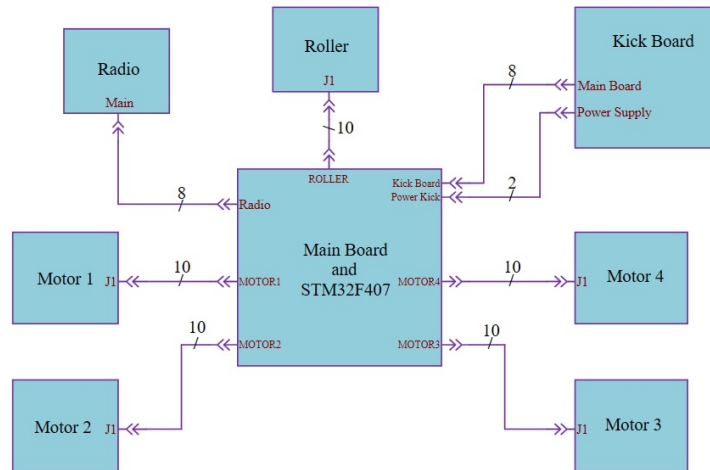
Roller

J1

Kick Board

Main Board

Power Supply

Radio

Main

8

10

ROLLER

Kick Board

Power Kick

2

8

Radio

Main Board and STM32F407

Motor 1

J1

10

MOTOR1

MOTOR4

10

J1

Motor 4

10

MOTOR2

MOTOR3

10

Motor 2

J1

J1

Motor 3